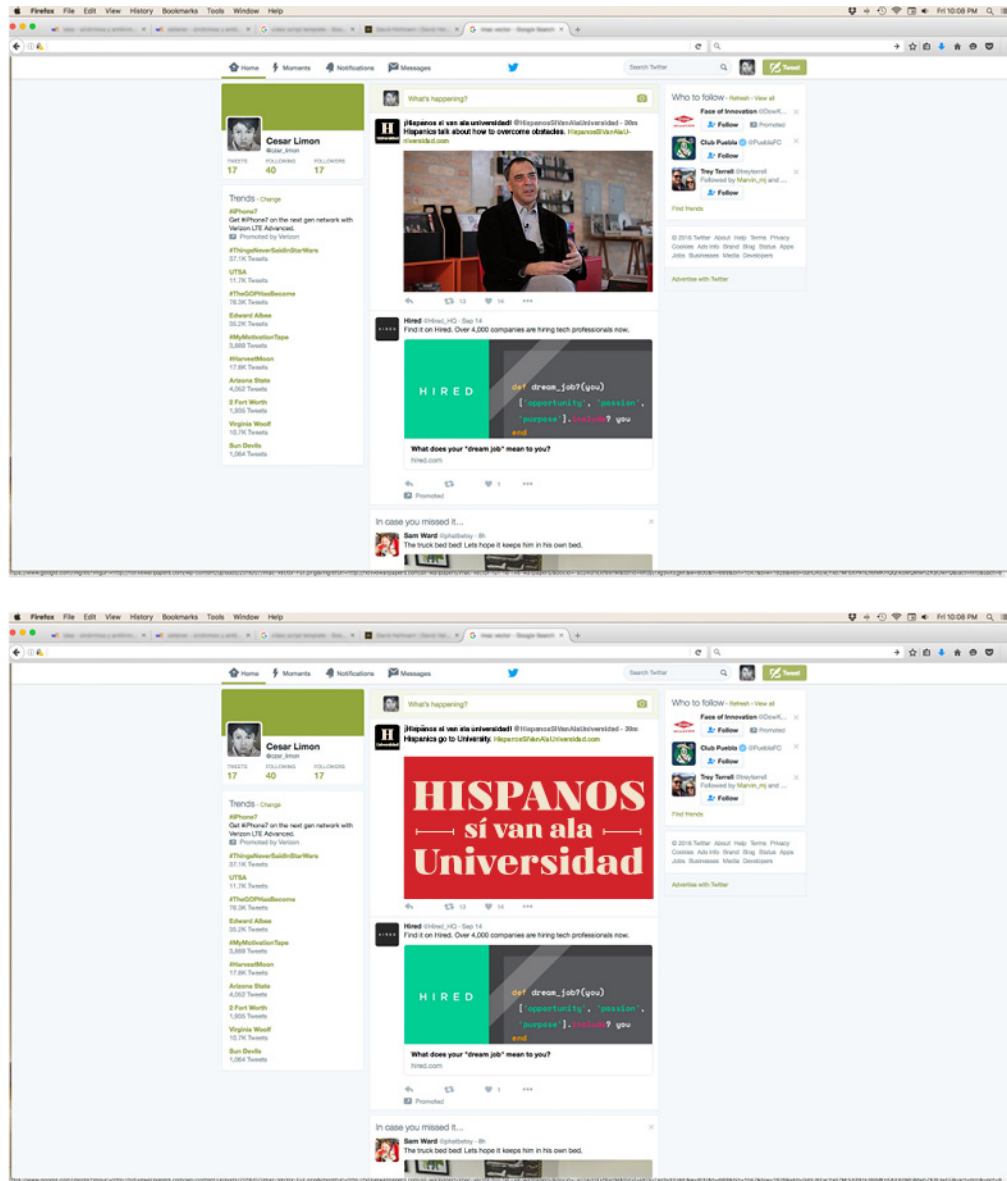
Firefox File Edit View History Bookmarks Tools Window Help

Fri 10:08 PM

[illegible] × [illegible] × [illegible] × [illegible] × imac vector - Google Search × +

Home Moments Notifications Messages

Search Twitter

Tweet

Cesar Limon
@cesr_limon

TWEETS 17 FOLLOWING 40 FOLLOWERS 17

Trends · Change

#iPhone7
Get #iPhone7 on the next gen network with Verizon LTE Advanced.
Promoted by Verizon

#ThingsNeverSaidInStarWars
57.1K Tweets

UTSA
11.7K Tweets

#TheGOPHasBecome
78.3K Tweets

Edward Albee
35.2K Tweets

#MyMotivationTape
3,889 Tweets

#HarvestMoon
17.8K Tweets

Arizona State
4,052 Tweets

2 Fort Worth
1,935 Tweets

Virginia Woolf
10.7K Tweets

Sun Devils
1,064 Tweets

What's happening?

¡Hispanos sí van ala universidad! @HispanosSiVanAlaUniversidad · 39m
Hispanics talk about how to overcome obstacles. HispanosSiVanAlaUniversidad.com

13 14

Hired @Hired_HQ · Sep 14
Find it on Hired. Over 4,000 companies are hiring tech professionals now.

HIRED

def dream_job?(you)
['opportunity', 'passion', 'purpose'].include? you
end

What does your "dream job" mean to you?
hired.com

1

Promoted

In case you missed it...

Sam Ward @phatbetsy · 8h
The truck bed bed! Lets hope it keeps him in his own bed.

Who to follow · Refresh · View all

Face of Innovation @DowK...
Follow Promoted

Club Puebla @PueblaFC
Follow

Trey Terrell @treyterrell
Followed by Marvin_mj and ...
Follow

Find friends

© 2016 Twitter About Help Terms Privacy Cookies Ads info Brand Blog Status Apps Jobs Businesses Media Developers

Advertise with Twitter

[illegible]

Firefox File Edit View History Bookmarks Tools Window Help

Fri 10:08 PM

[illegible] × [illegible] × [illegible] × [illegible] × imac vector - Google Search × +

Home Moments Notifications Messages

Search Twitter

Tweet

Cesar Limon
@cesr_limon

TWEETS 17 FOLLOWING 40 FOLLOWERS 17

Trends · Change

#iPhone7
Get #iPhone7 on the next gen network with Verizon LTE Advanced.
Promoted by Verizon

#ThingsNeverSaidInStarWars
57.1K Tweets

UTSA
11.7K Tweets

#TheGOPHasBecome
78.3K Tweets

Edward Albee
35.2K Tweets

#MyMotivationTape
3,889 Tweets

#HarvestMoon
17.8K Tweets

Arizona State
4,052 Tweets

2 Fort Worth
1,935 Tweets

Virginia Woolf
10.7K Tweets

Sun Devils
1,064 Tweets

What's happening?

¡Hispanos sí van ala universidad! @HispanosSiVanAlaUniversidad · 39m
Hispanics go to University. HispanosSiVanAlaUniversidad.com

HISPANOS
sí van ala
Universidad

13 14

Hired @Hired_HQ · Sep 14
Find it on Hired. Over 4,000 companies are hiring tech professionals now.

HIRED

def dream_job?(you)
['opportunity', 'passion', 'purpose'].include? you
end

What does your "dream job" mean to you?
hired.com

1

Promoted

In case you missed it...

Sam Ward @phatbetsy · 8h
The truck bed bed! Lets hope it keeps him in his own bed.

Who to follow · Refresh · View all

Face of Innovation @DowK...
Follow Promoted

Club Puebla @PueblaFC
Follow

Trey Terrell @treyterrell
Followed by Marvin_mj and ...
Follow

Find friends

© 2016 Twitter About Help Terms Privacy Cookies Ads info Brand Blog Status Apps Jobs Businesses Media Developers

Advertise with Twitter

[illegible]